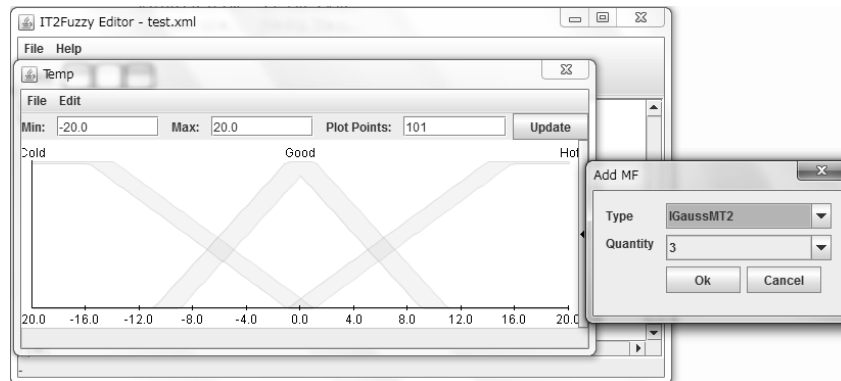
IT2Fuzzy Editor - test.xml

File Help

Temp

File Edit

Min: -20.0 Max: 20.0 Plot Points: 101 Update

Cold Good Hot

20.0 -16.0 -12.0 -8.0 -4.0 0.0 4.0 8.0 12.0 16.0 20.0

Add MF

Type IGaussMT2

Quantity 3

Ok Cancel